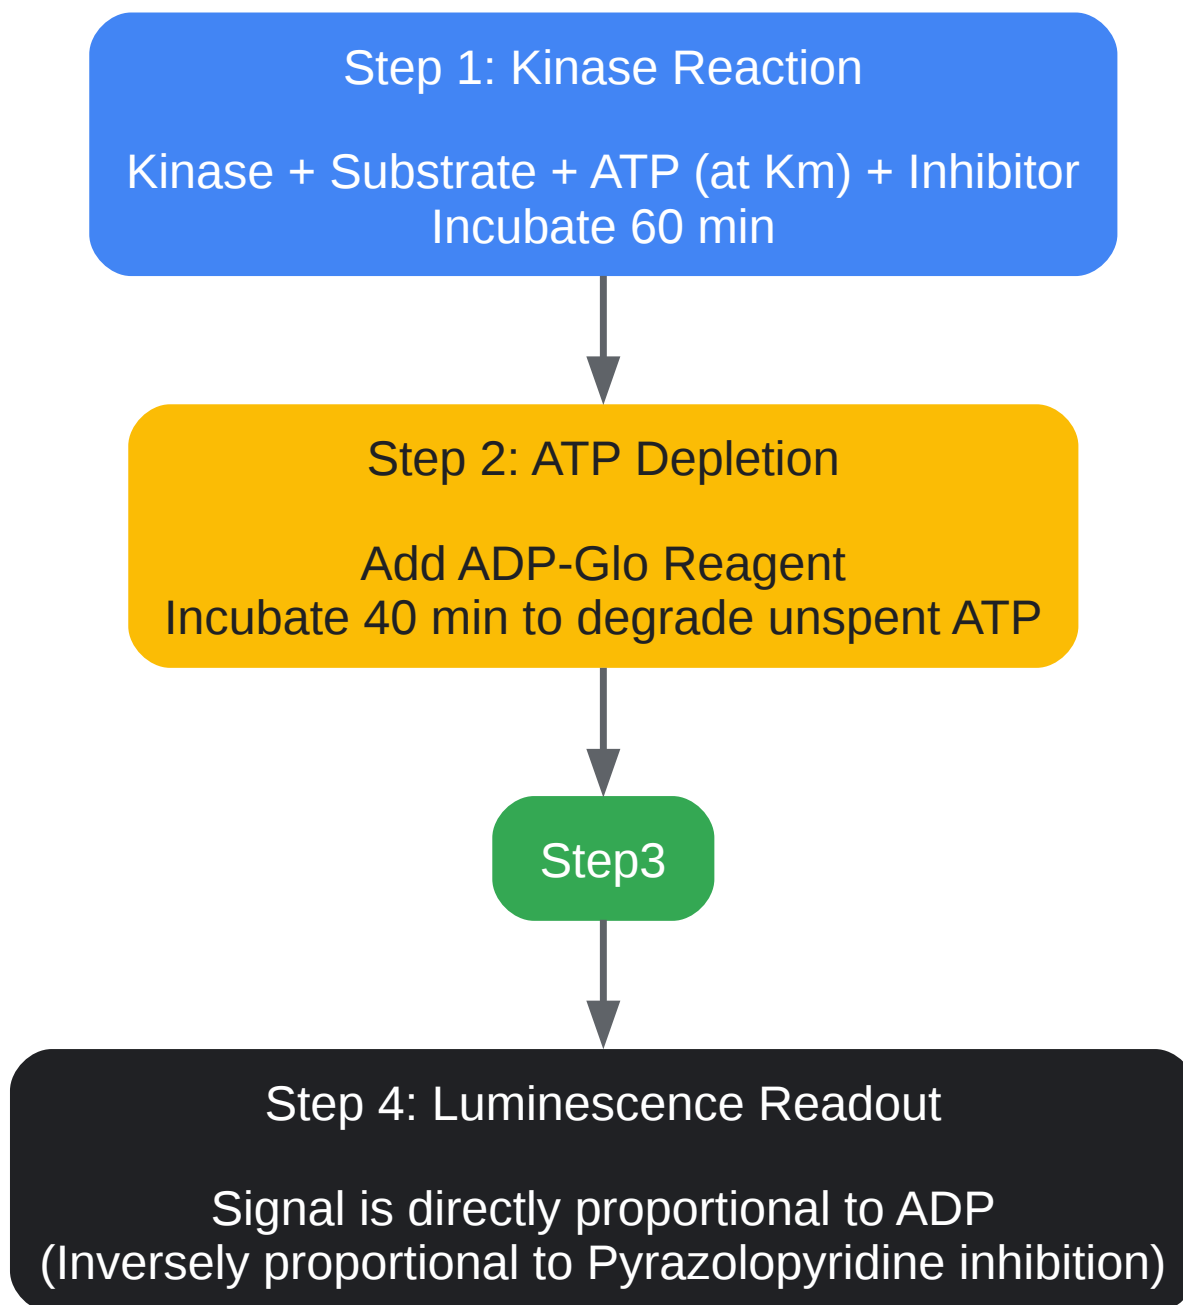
Step 1: Kinase Reaction

Kinase + Substrate + ATP (at Km) + Inhibitor
Incubate 60 min

Step 2: ATP Depletion

Add ADP-Glo Reagent
Incubate 40 min to degrade unspent ATP

Step3

Step 4: Luminescence Readout

Signal is directly proportional to ADP
(Inversely proportional to Pyrazolopyridine inhibition)